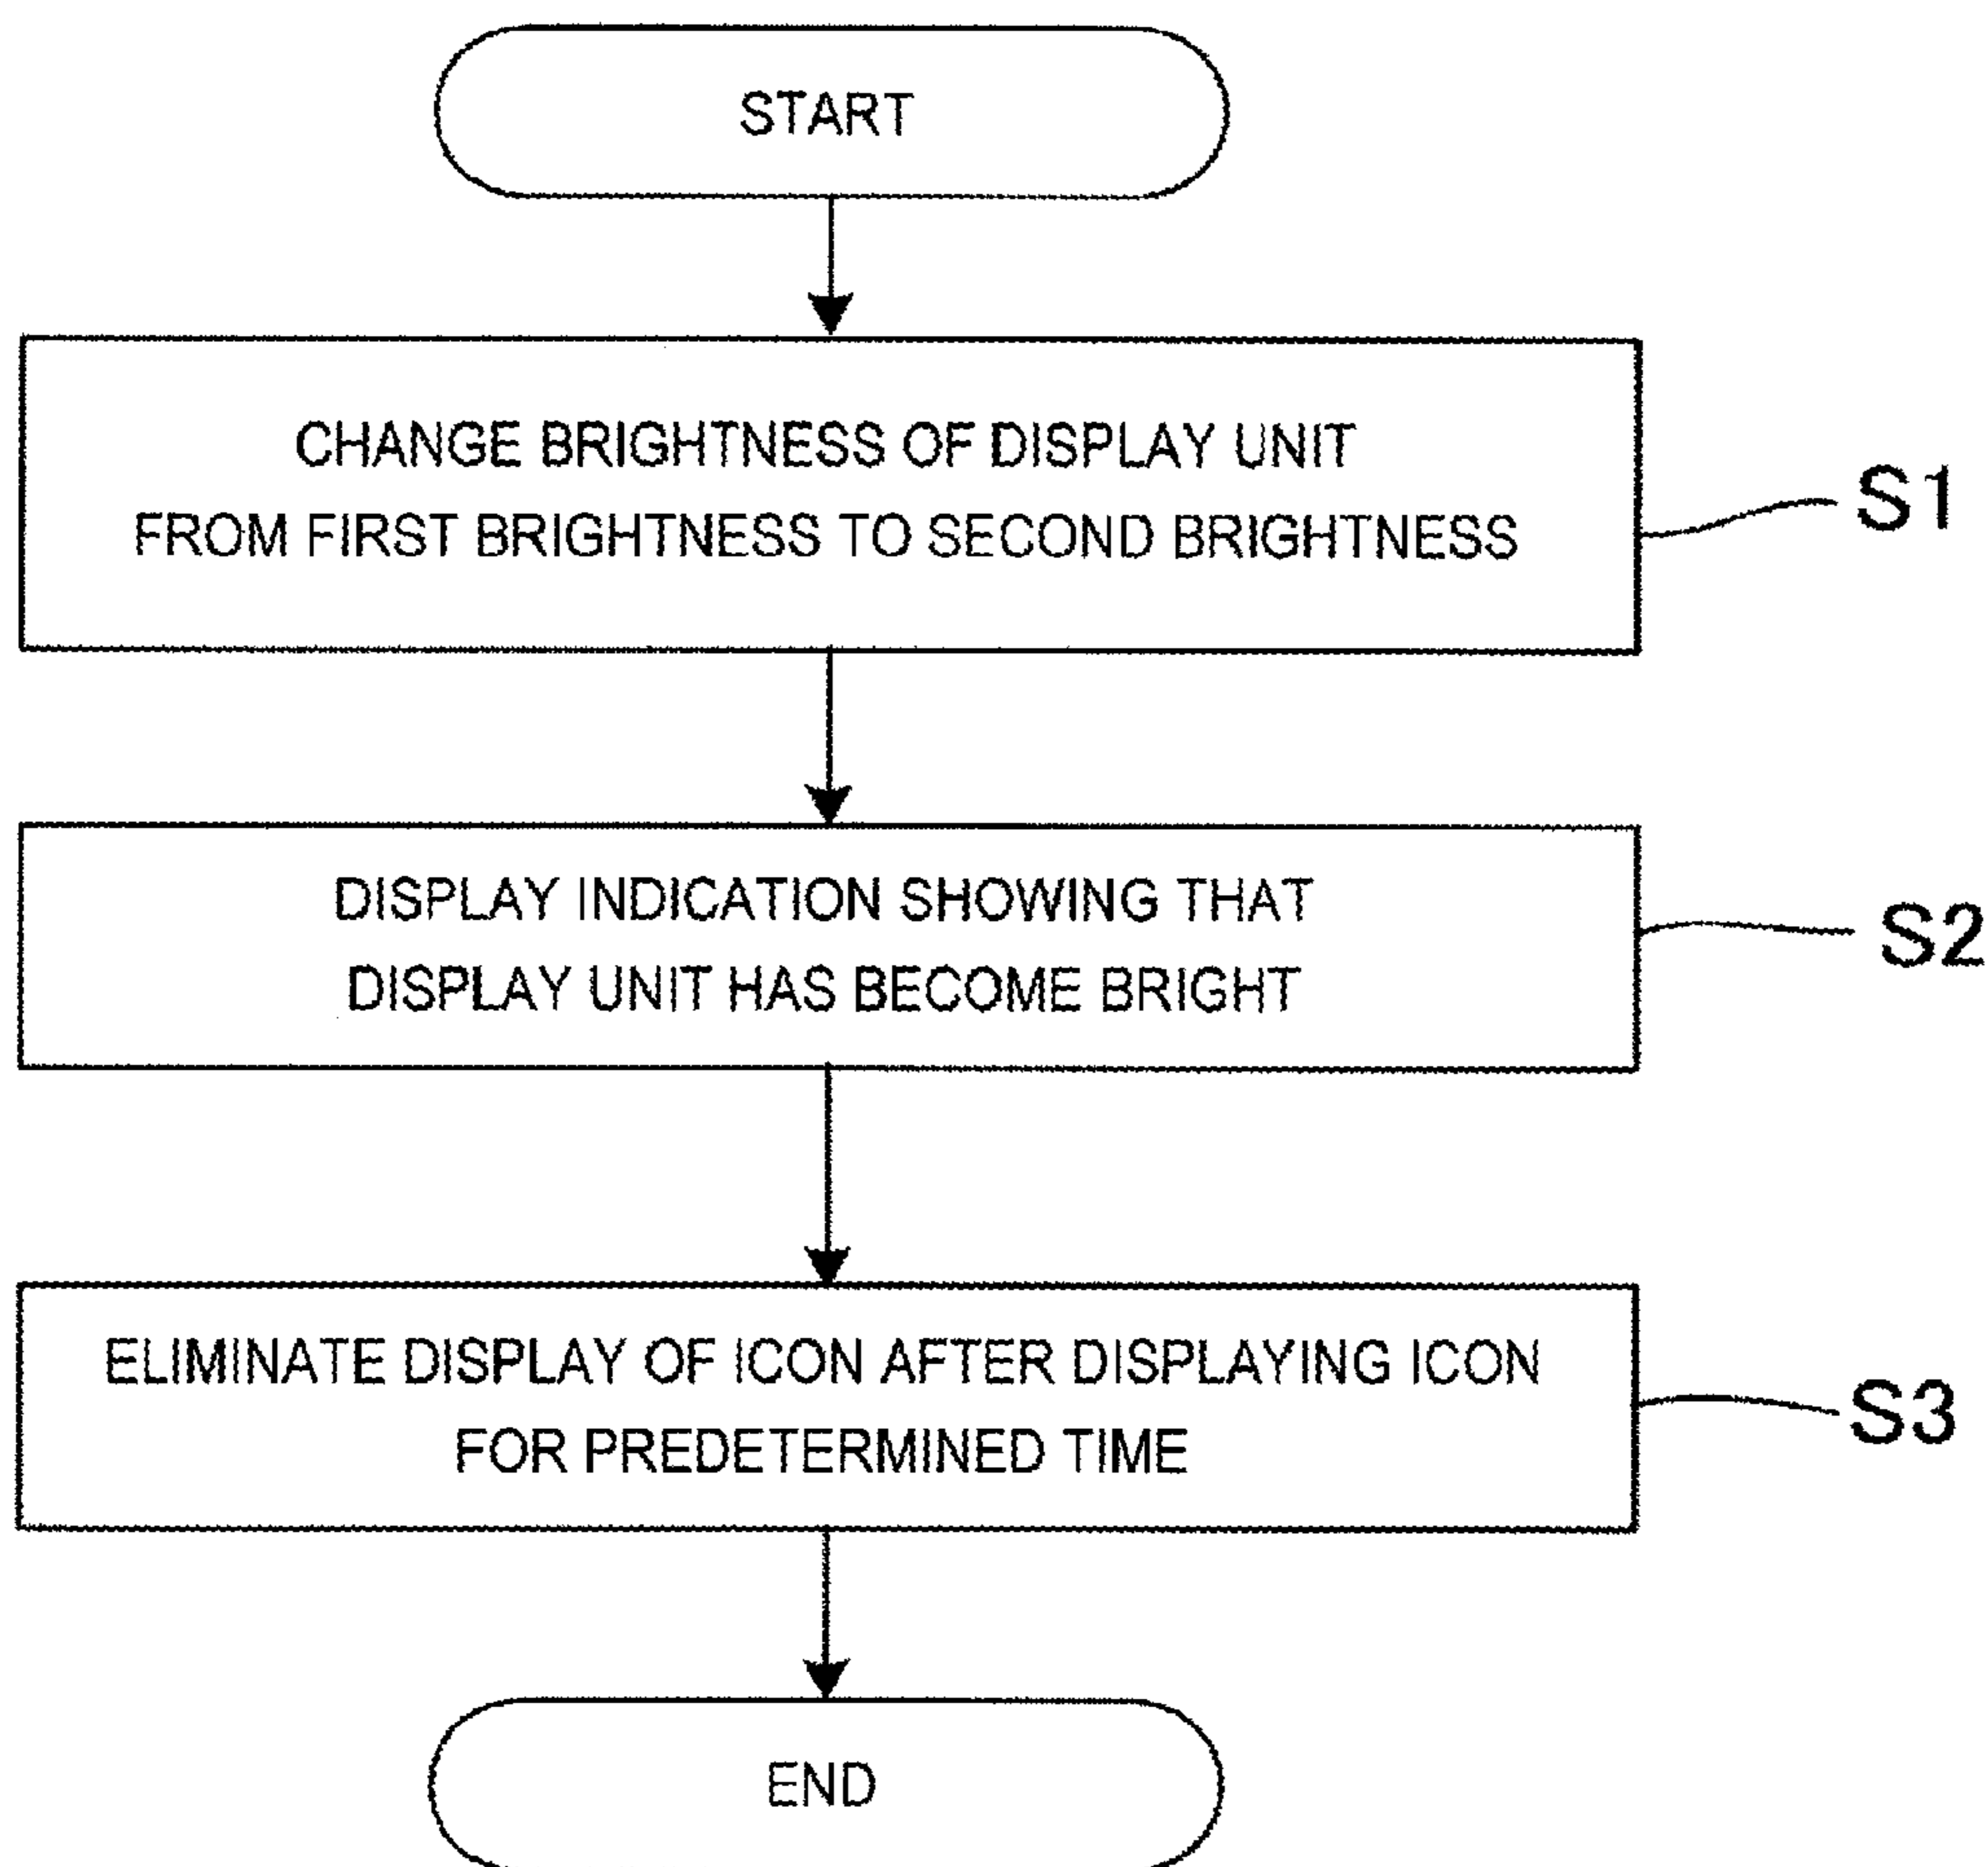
START

CHANGE BRIGHTNESS OF DISPLAY UNIT FROM FIRST BRIGHTNESS TO SECOND BRIGHTNESS

S1

DISPLAY INDICATION SHOWING THAT DISPLAY UNIT HAS BECOME BRIGHT

S2

ELIMINATE DISPLAY OF ICON AFTER DISPLAYING ICON FOR PREDETERMINED TIME

S3

END